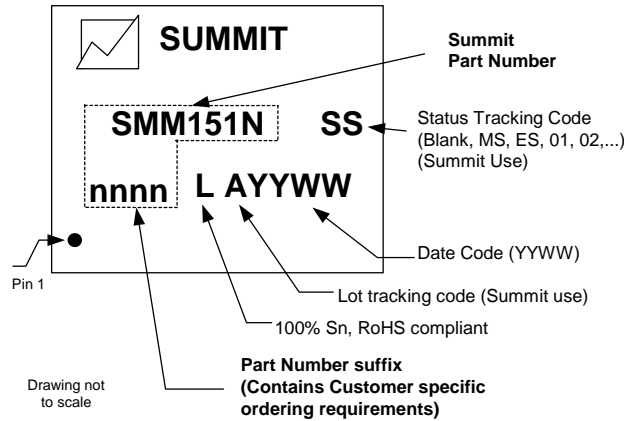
SUMMIT

Summit Part Number

SMM151N

SS

Status Tracking Code (Blank, MS, ES, 01, 02,...) (Summit Use)

nnnn

L AYYWW

Date Code (YYWW)

Pin 1

Lot tracking code (Summit use)

100% Sn, RoHS compliant

Part Number suffix (Contains Customer specific ordering requirements)

Drawing not to scale